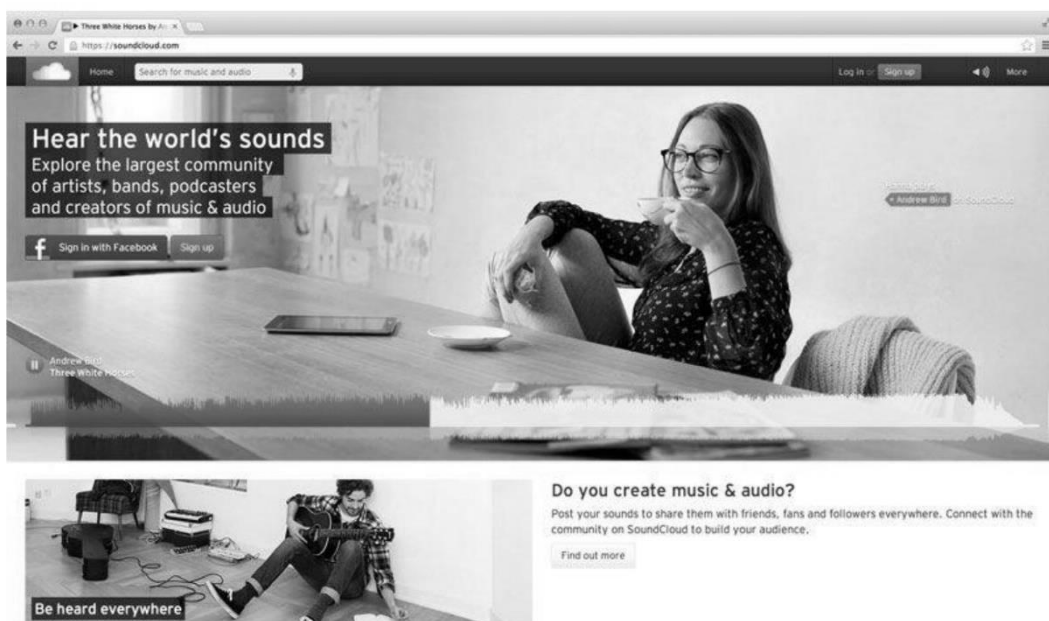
▶ Three White Horses by An ×
https://soundcloud.com
Home Search for music and audio
Log in or Sign up More

Hear the world's sounds
Explore the largest community of artists, bands, podcasters and creators of music & audio

Sign in with Facebook Sign up

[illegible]
• Andrew Bird on SoundCloud

Andrew Bird
Three White Horses

Be heard everywhere

Do you create music & audio?
Post your sounds to share them with friends, fans and followers everywhere. Connect with the community on SoundCloud to build your audience.
Find out more